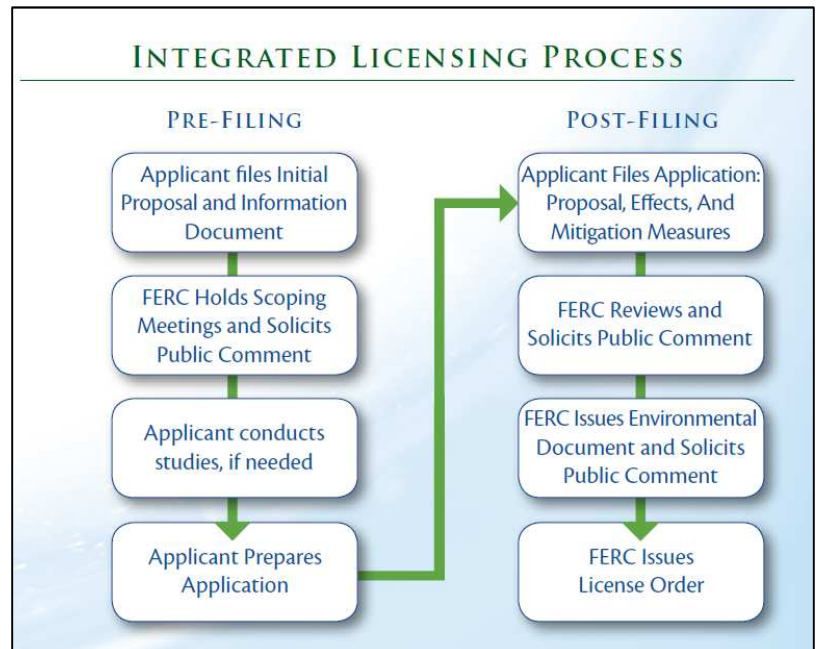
INTEGRATED LICENSING PROCESS

PRE-FILING

Applicant files Initial Proposal and Information Document

FERC Holds Scoping Meetings and Solicits Public Comment

Applicant conducts studies, if needed

Applicant Prepares Application

POST-FILING

Applicant Files Application: Proposal, Effects, And Mitigation Measures

FERC Reviews and Solicits Public Comment

FERC Issues Environmental Document and Solicits Public Comment

FERC Issues License Order